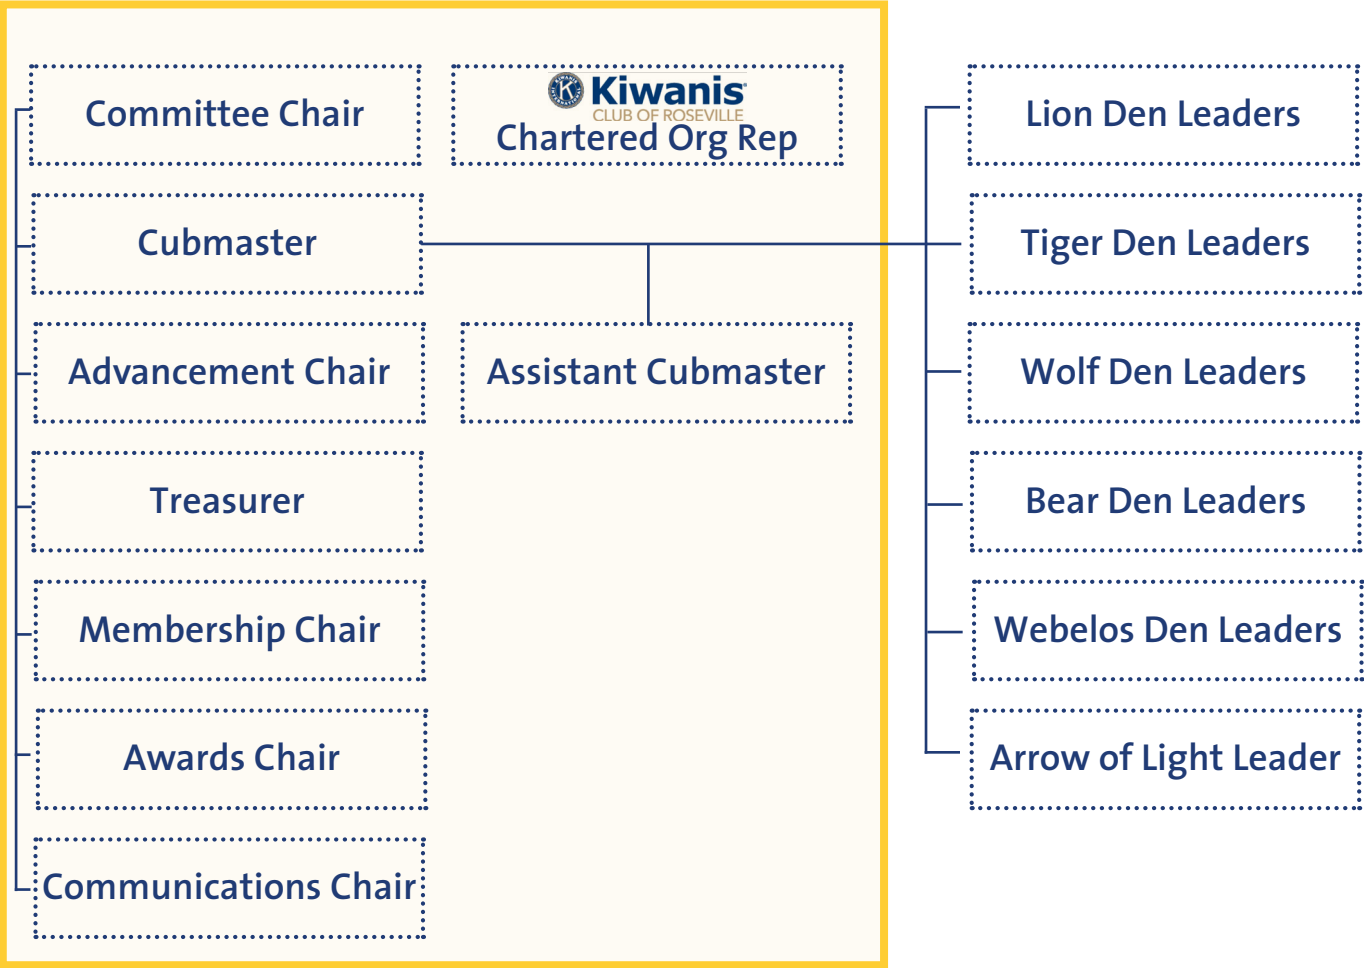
Committee Chair

Kiwanis
CLUB OF ROSEVILLE
Chartered Org Rep

Cubmaster

Advancement Chair

Assistant Cubmaster

Treasurer

Membership Chair

Awards Chair

Communications Chair

Lion Den Leaders

Tiger Den Leaders

Wolf Den Leaders

Bear Den Leaders

Webelos Den Leaders

Arrow of Light Leader